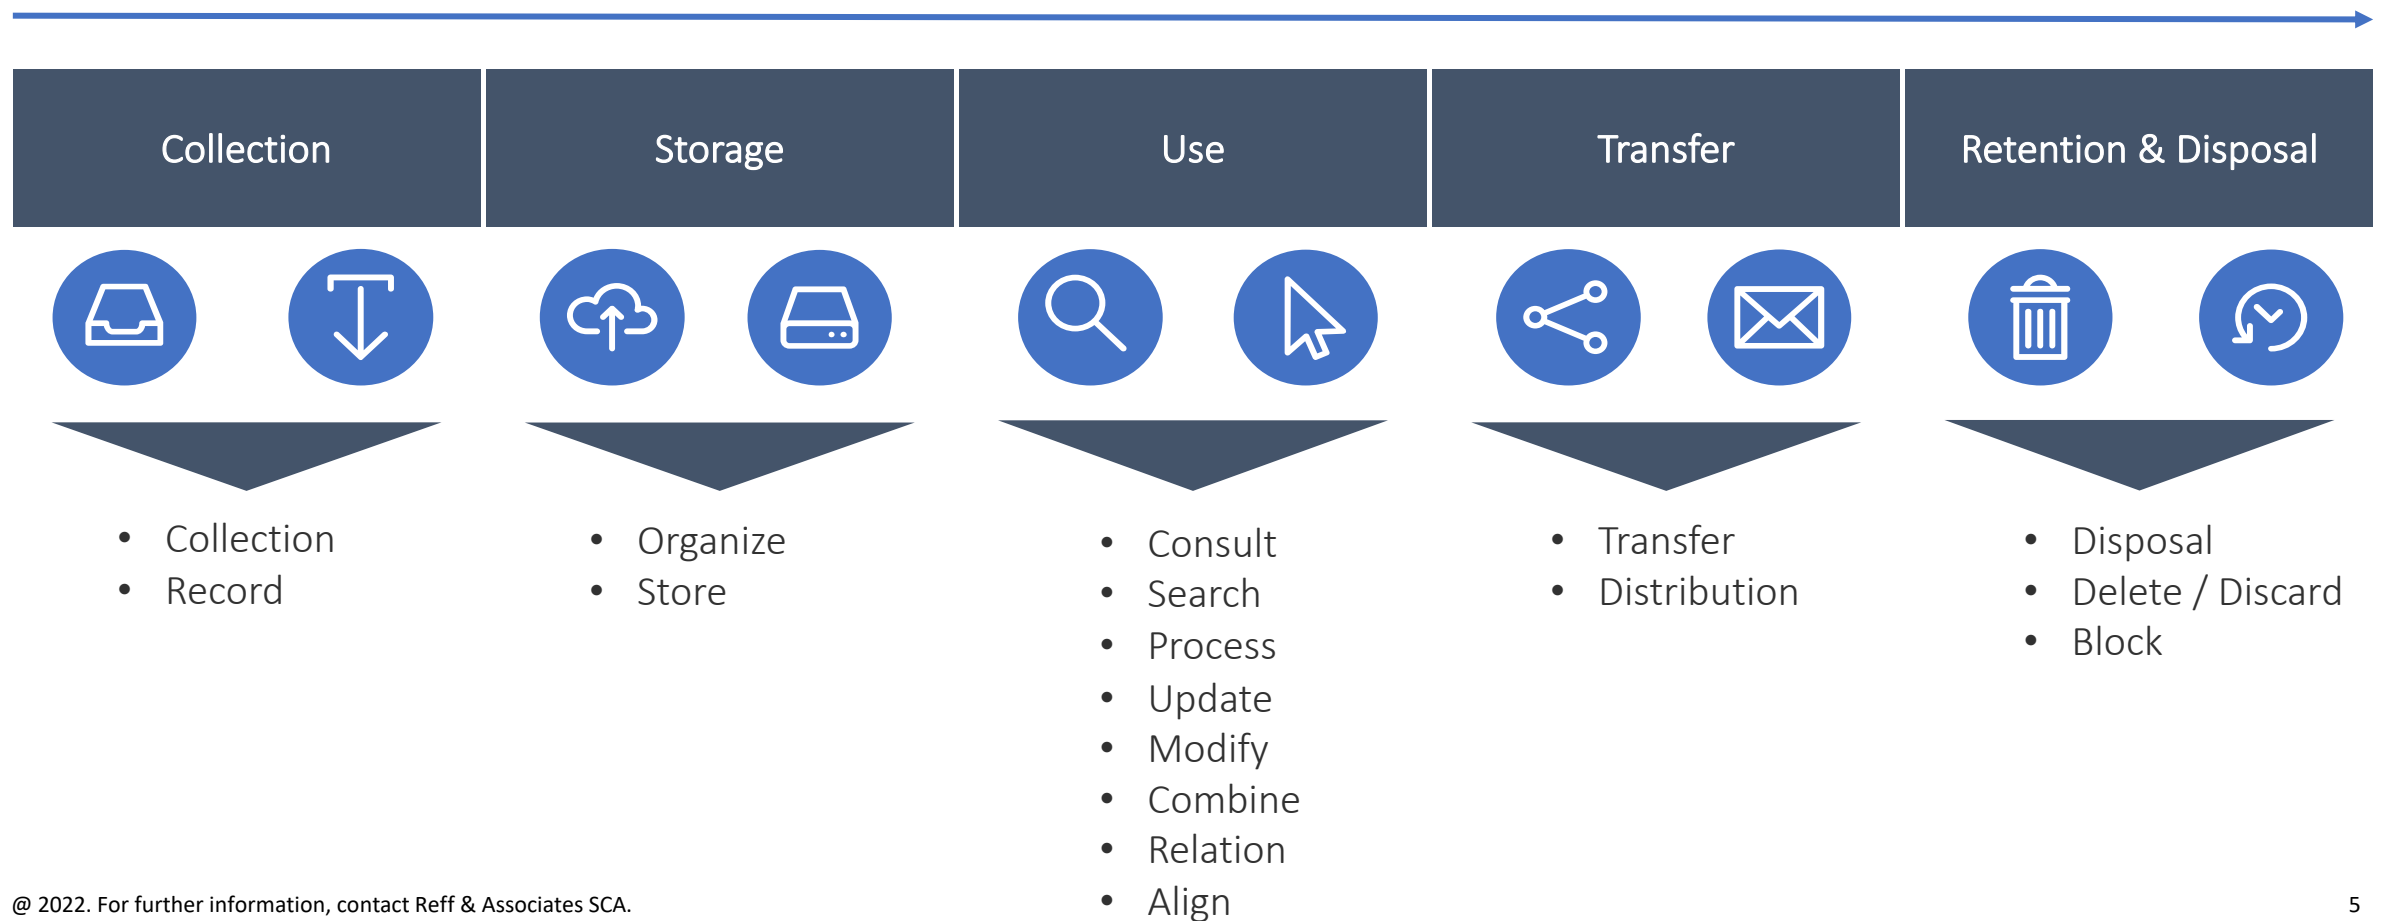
Collection

Storage

Use

Transfer

Retention & Disposal

- Collection
- Record

- Organize
- Store

- Consult
- Search
- Process
- Update
- Modify
- Combine
- Relation
- Align

- Transfer
- Distribution

- Disposal
- Delete / Discard
- Block

@ 2022. For further information, contact Reff & Associates SCA.

5